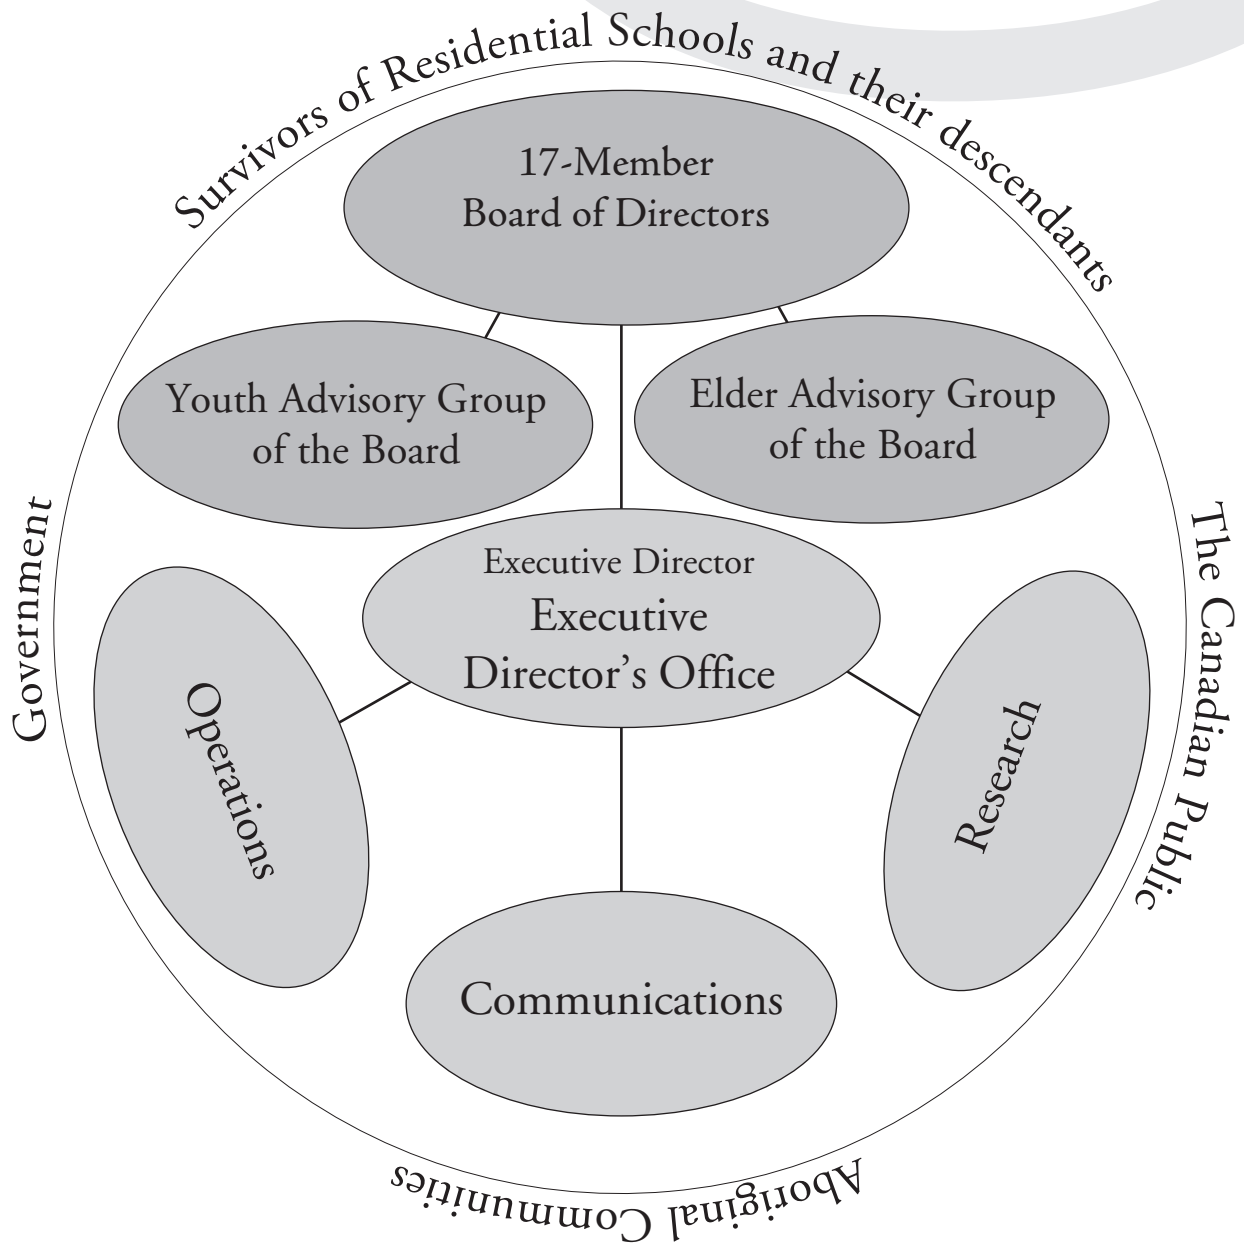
Survivors of Residential Schools and their descendants

17-Member
Board of Directors

Youth Advisory Group
of the Board

Elder Advisory Group
of the Board

Government

The Canadian Public

Executive Director
Executive
Director's Office

Operations

Research

Communications

Aboriginal Communities